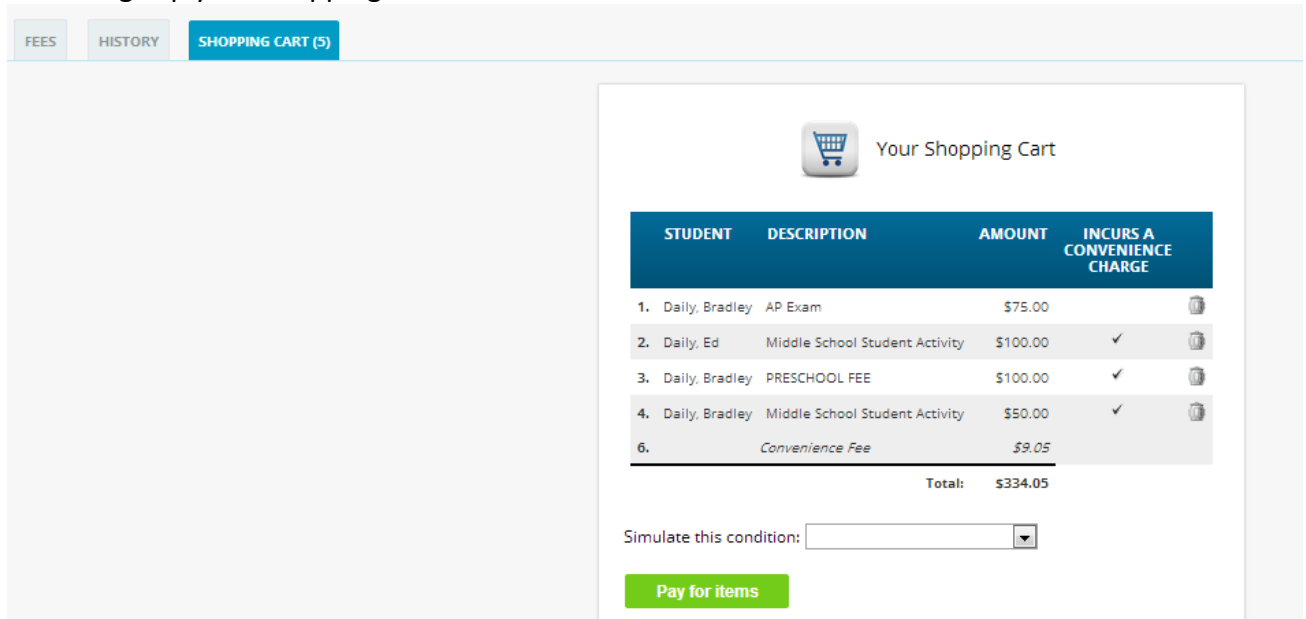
FEES HISTORY SHOPPING CART (5)

Your Shopping Cart

| | STUDENT | DESCRIPTION | AMOUNT | INCURS A CONVENIENCE CHARGE |
|---|---|---|---|---|
| 1. | Daily, Bradley | AP Exam | \$75.00 | |
| 2. | Daily, Ed | Middle School Student Activity | \$100.00 | ✓ |
| 3. | Daily, Bradley | PRESCHOOL FEE | \$100.00 | ✓ |
| 4. | Daily, Bradley | Middle School Student Activity | \$50.00 | ✓ |
| 6. | | Convenience Fee | \$9.05 | |
| | | Total: | \$334.05 | |

Simulate this condition:

Pay for items